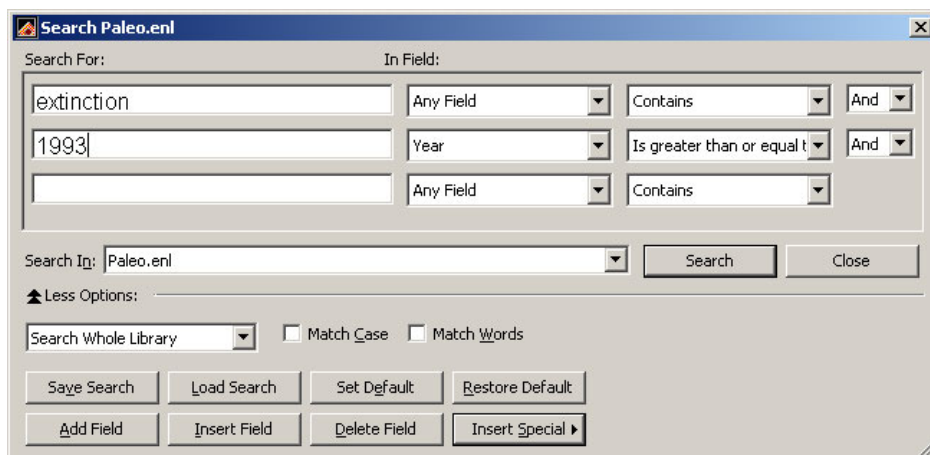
Search Paleo.enl

Search For:

In Field:

extinction

Any Field

Contains

And

1993

Year

Is greater than or equal t

And

Any Field

Contains

Search In: Paleo.enl

Search

Close

Less Options:

Search Whole Library

Match Case

Match Words

Save Search

Load Search

Set Default

Restore Default

Add Field

Insert Field

Delete Field

Insert Special